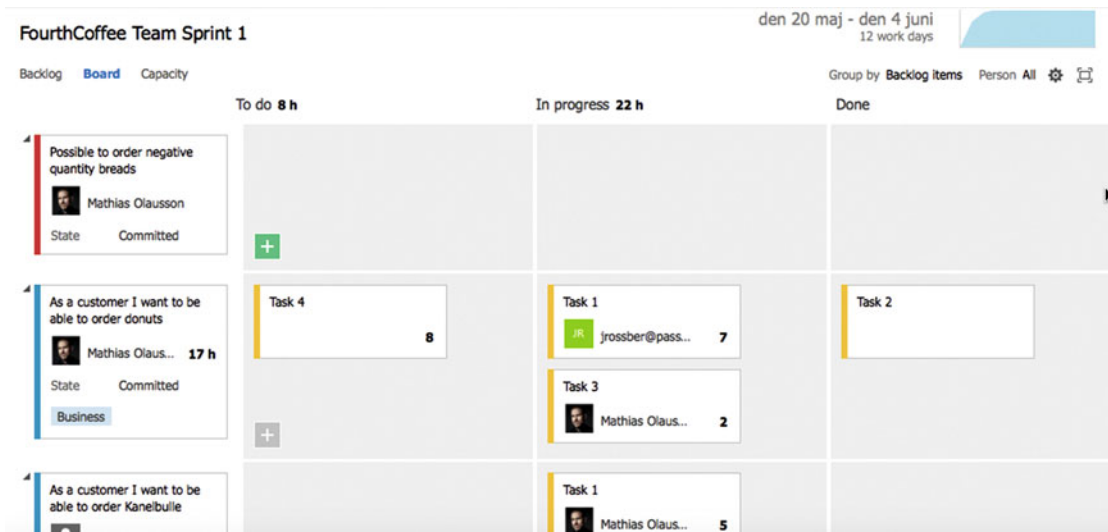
FourthCoffee Team Sprint 1

den 20 maj - den 4 juni
12 work days

Backlog Board Capacity

Group by Backlog items Person All

To do 8 h

In progress 22 h

Done

Possible to order negative quantity breads
Mathias Olausson
State Committed

As a customer I want to be able to order donuts
Mathias Olaus... 17 h
State Committed
Business

Task 4
8

Task 1
JR jrossber@pass... 7

Task 3
Mathias Olaus... 2

Task 2

As a customer I want to be able to order Kanelbulle

Task 1
Mathias Olaus... 5